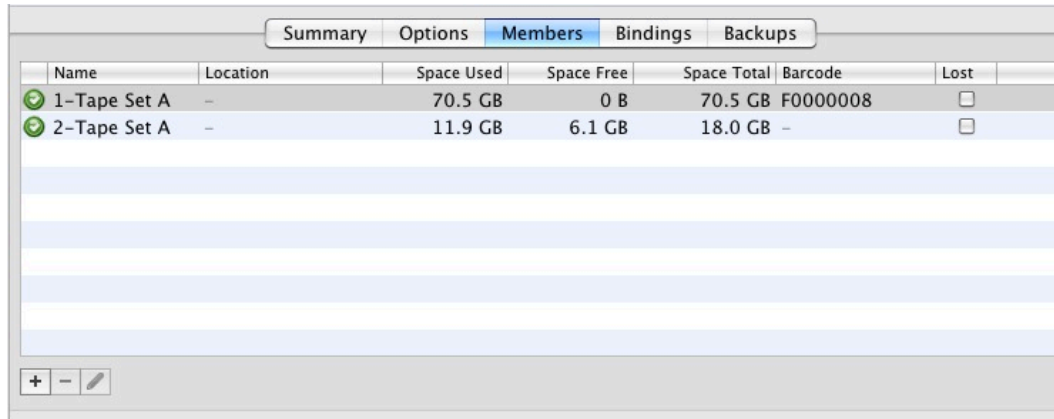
Summary Options Members Bindings Backups

| Name | Location | Space Used | Space Free | Space Total | Barcode | Lost |
|---|---|---|---|---|---|---|
| 1-Tape Set A | – | 70.5 GB | 0 B | 70.5 GB | F0000008 | |
| 2-Tape Set A | – | 11.9 GB | 6.1 GB | 18.0 GB | – | |

+ −